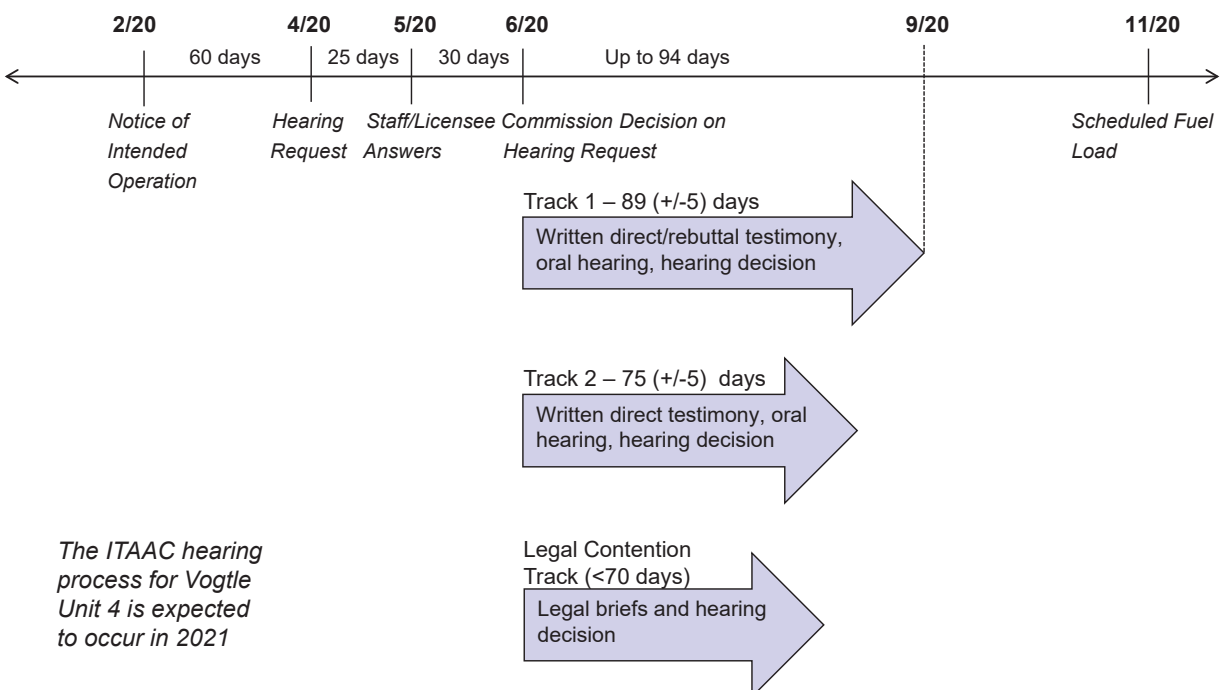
2/20

4/20

5/20

6/20

9/20

11/20

60 days

25 days

30 days

Up to 94 days

Notice of Intended Operation

Hearing Request

Staff/Licensee Answers

Commission Decision on Hearing Request

Scheduled Fuel Load

Track 1 – 89 (+/-5) days

Written direct/rebuttal testimony, oral hearing, hearing decision

Track 2 – 75 (+/-5) days

Written direct testimony, oral hearing, hearing decision

Legal Contention Track (<70 days)

Legal briefs and hearing decision

The ITAAC hearing process for Vogtle Unit 4 is expected to occur in 2021